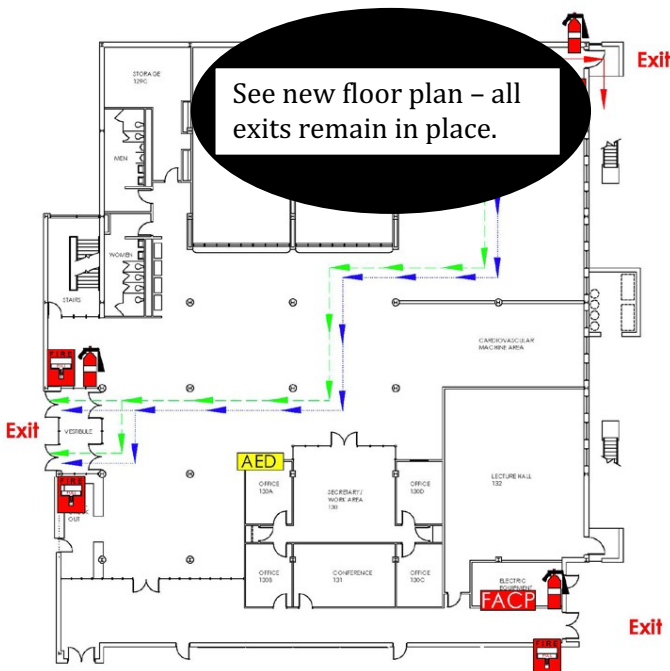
See new floor plan – all exits remain in place.

Exit

STORAGE
120C

MEN

WOMEN

STAIRS

FIRE

Exit

VESTIBULE

FIRE

OUT

CARDIOVASCULAR MACHINE AREA

AED

OFFICE
130A

SECRETARY/ WORK AREA
130

OFFICE
130D

LECTURE HALL
132

OFFICE
130B

CONFERENCE
131

OFFICE
130C

ELECTRIC EQUIPMENT

FACP

Exit

FIRE